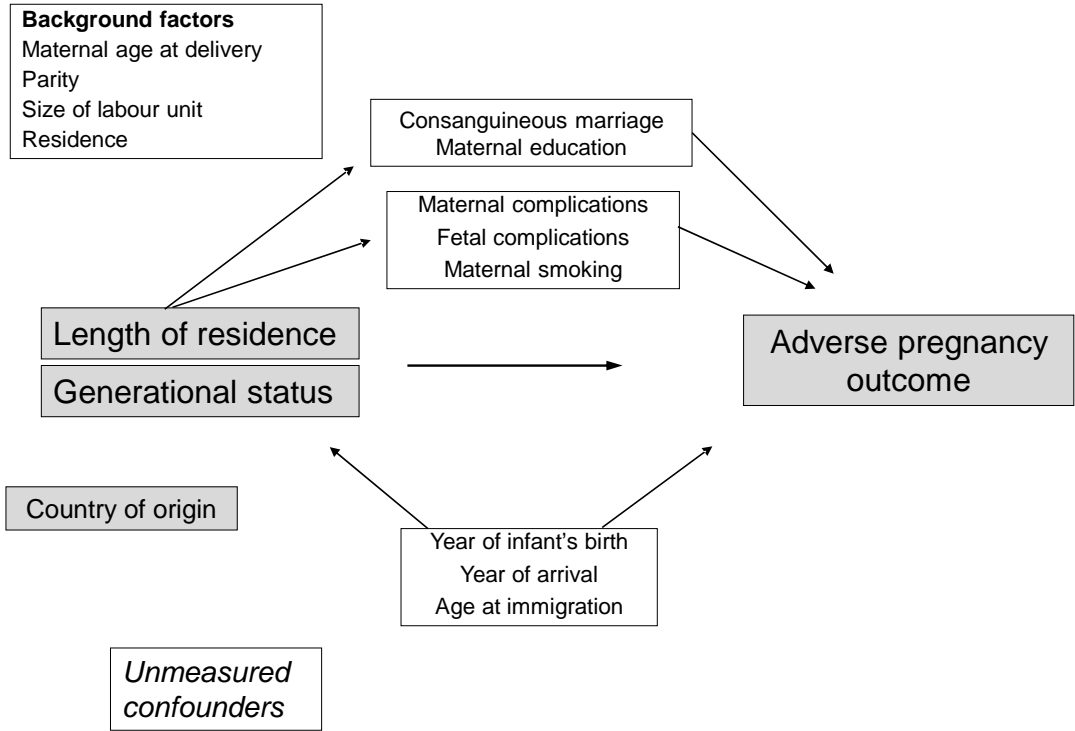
**Background factors**
Maternal age at delivery
Parity
Size of labour unit
Residence

Consanguineous marriage
Maternal education

Maternal complications
Fetal complications
Maternal smoking

Length of residence

Generational status

Adverse pregnancy outcome

Country of origin

Year of infant's birth
Year of arrival
Age at immigration

*Unmeasured confounders*